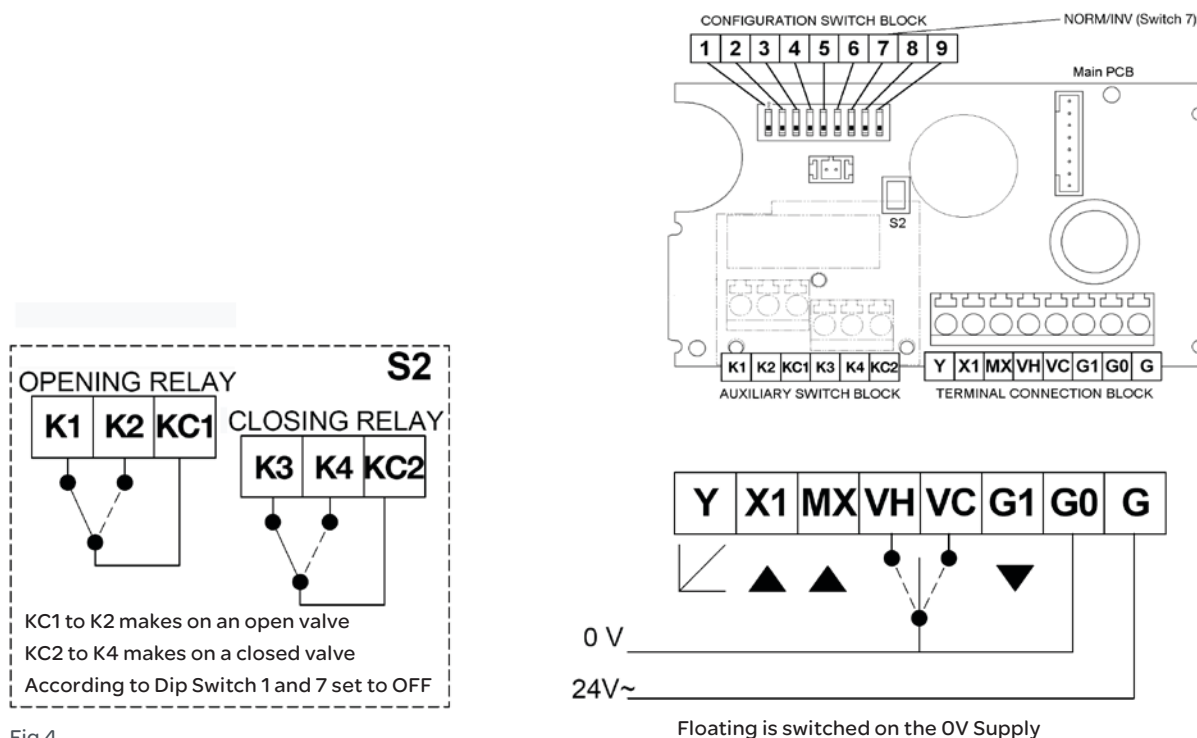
CONFIGURATION SWITCH BLOCK

NORM/INV (Switch 7)

1 2 3 4 5 6 7 8 9

Main PCB

S2

K1 K2 KC1 K3 K4 KC2

AUXILIARY SWITCH BLOCK

Y X1 MX VH VC G1 G0 G

TERMINAL CONNECTION BLOCK

S2

OPENING RELAY

K1 K2 KC1

CLOSING RELAY

K3 K4 KC2

KC1 to K2 makes on an open valve
KC2 to K4 makes on a closed valve
According to Dip Switch 1 and 7 set to OFF

Fig 4

Y X1 MX VH VC G1 G0 G

0 V

24V~

Floating is switched on the 0V Supply